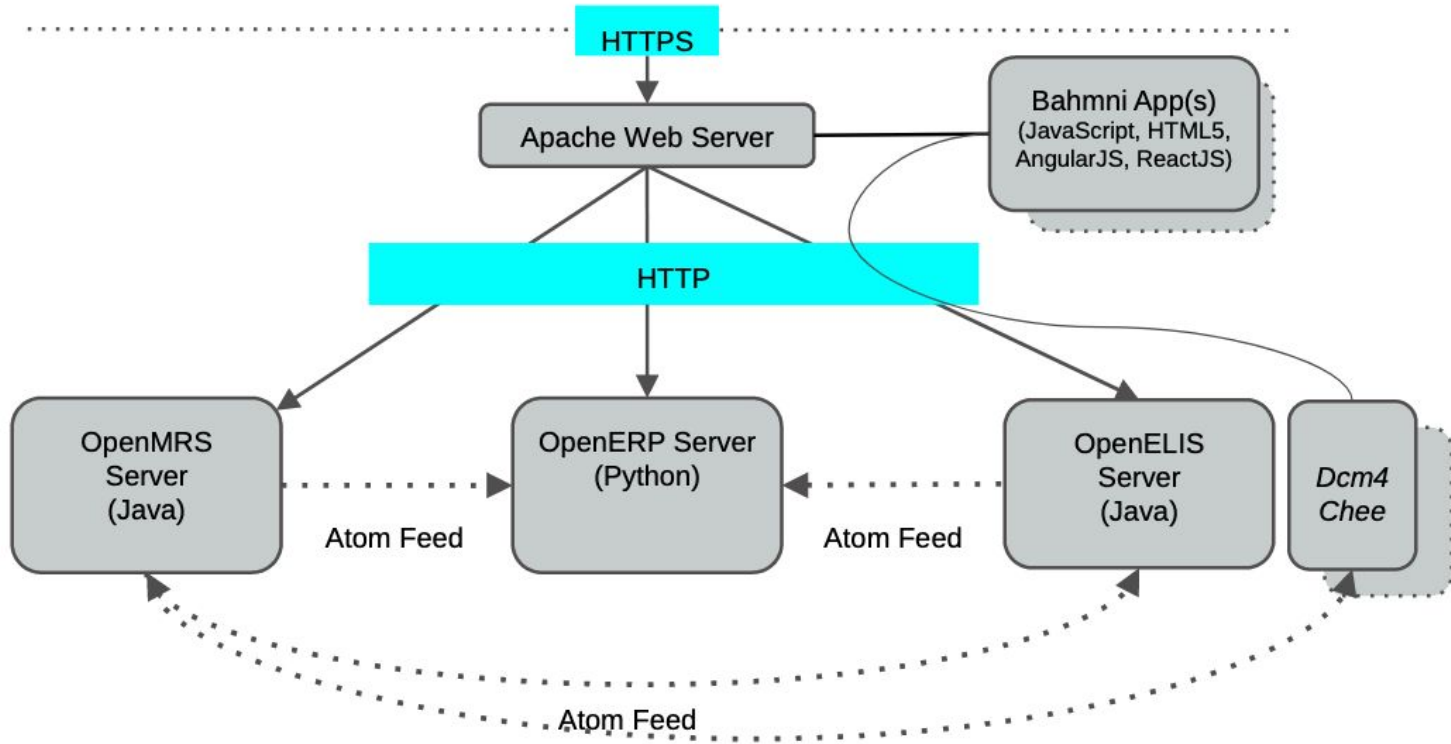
HTTPS

Apache Web Server

Bahmni App(s)
(JavaScript, HTML5, AngularJS, ReactJS)

HTTP

OpenMRS Server (Java)

OpenERP Server (Python)

OpenELIS Server (Java)

Dcm4 Chee

Atom Feed

Atom Feed

Atom Feed